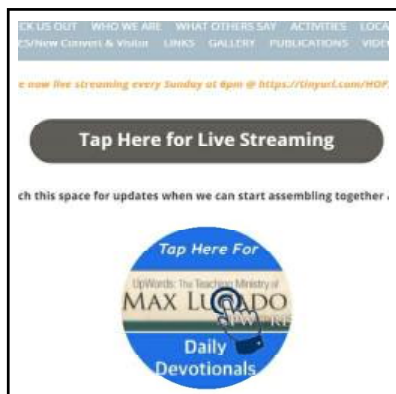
CK US OUT WHO WE ARE WHAT OTHERS SAY ACTIVITIES LOCA ES/New Convert & Visitor LINKS GALLERY PUBLICATIONS VIDE

e now live streaming every Sunday at 6pm @ https://tinyurl.com/HOP

Tap Here for Live Streaming

ch this space for updates when we can start assembling together

Tap Here For

UpWords: The Teaching Ministry of

MAX LU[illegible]DO

Daily Devotionals